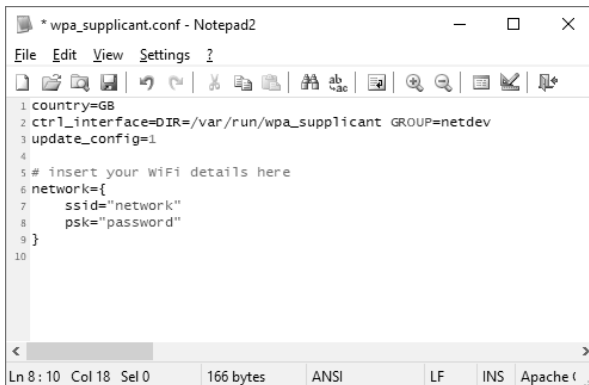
* wpa_supplicant.conf - Notepad2

File Edit View Settings ?

1 country=GB
2 ctrl_interface=DIR=/var/run/wpa_supplicant GROUP=netdev
3 update_config=1
4
5 # insert your WiFi details here
6 network={
7 ssid="network"
8 psk="password"
9 }
10

Ln 8 : 10 Col 18 Sel 0 | 166 bytes | ANSI | LF | INS | Apache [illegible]